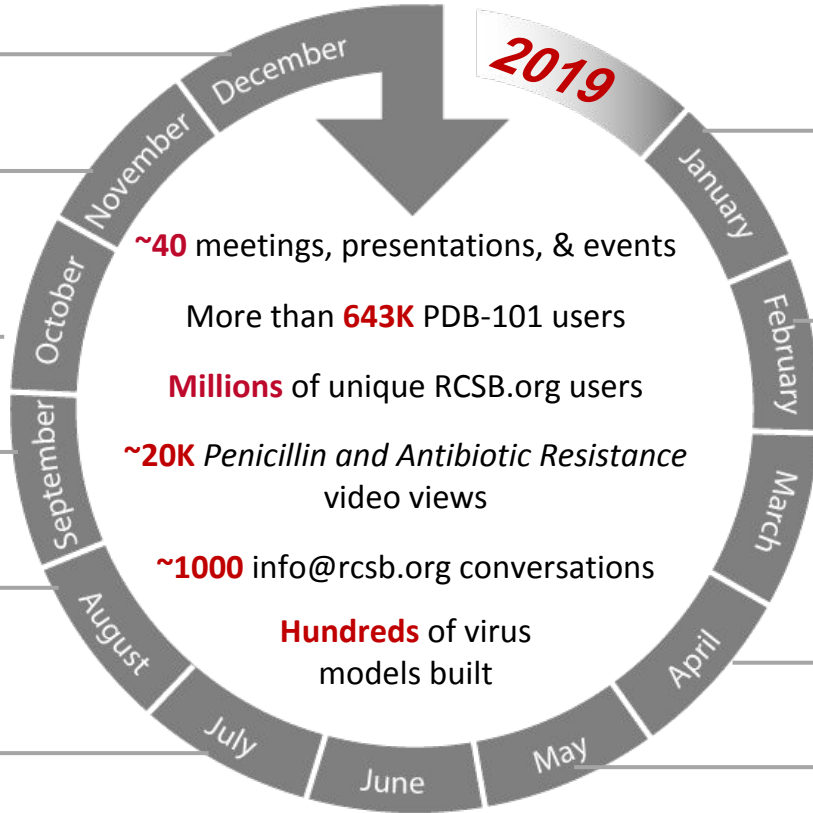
2019

January

February

March

April

May

June

July

August

September

October

November

December

~40 meetings, presentations, & events

More than 643K PDB-101 users

Millions of unique RCSB.org users

~20K Penicillin and Antibiotic Resistance video views

~1000 info@rcsb.org conversations

Hundreds of virus models built